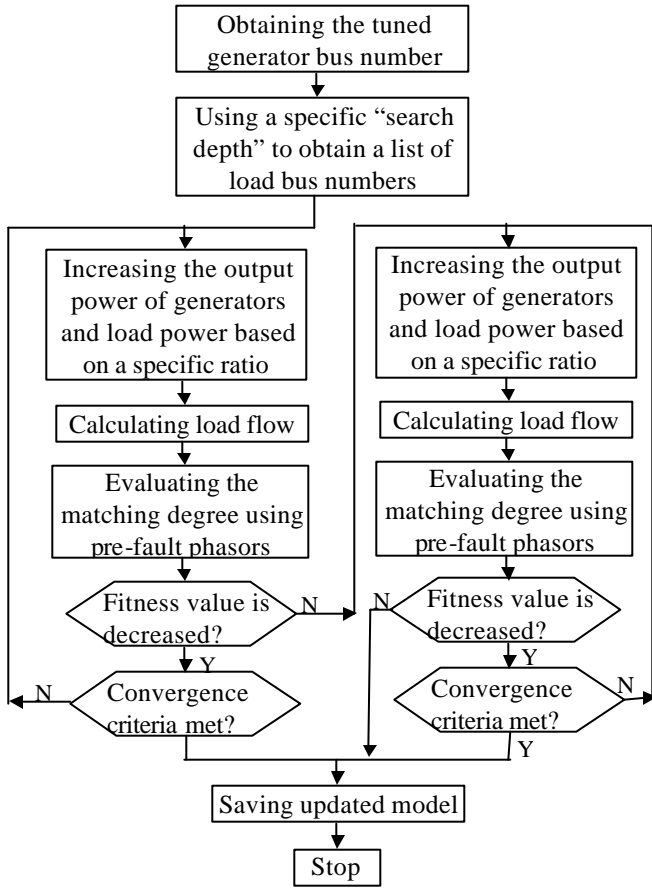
Obtaining the tuned generator bus number

Using a specific "search depth" to obtain a list of load bus numbers

Increasing the output power of generators and load power based on a specific ratio

Calculating load flow

Evaluating the matching degree using pre-fault phasors

Fitness value is decreased?

N

Y

N

Convergence criteria met?

Increasing the output power of generators and load power based on a specific ratio

Calculating load flow

Evaluating the matching degree using pre-fault phasors

N

Fitness value is decreased?

Y

Convergence criteria met?

N

Y

Saving updated model

Stop